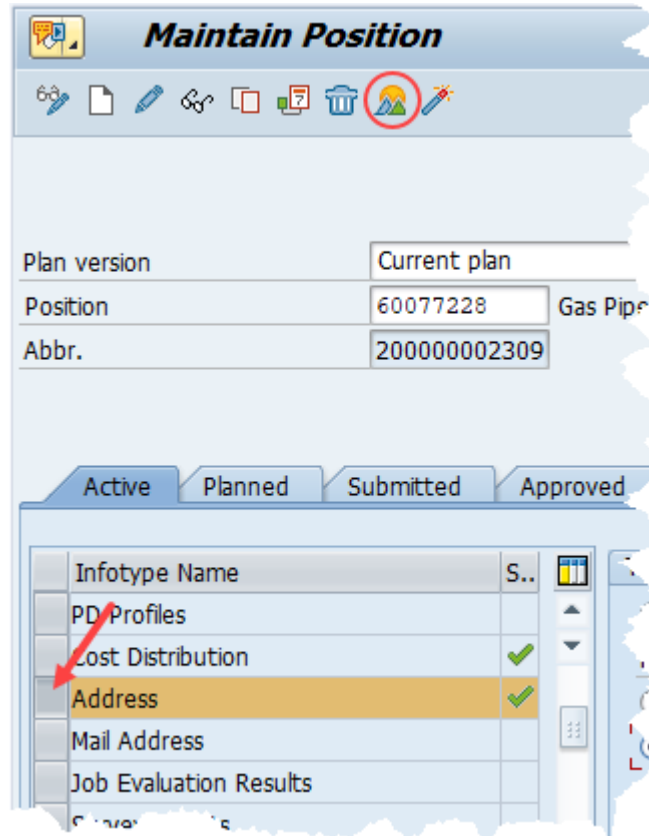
Maintain Position

Plan version | Current plan
Position | 60077228 | Gas Pip
Abbr. | 200000002309

Active | Planned | Submitted | Approved

| Infotype Name | S.. |
|---|---|
| PD Profiles | |
| Cost Distribution | ✓ |
| Address | ✓ |
| Mail Address | |
| Job Evaluation Results | |
| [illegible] | |